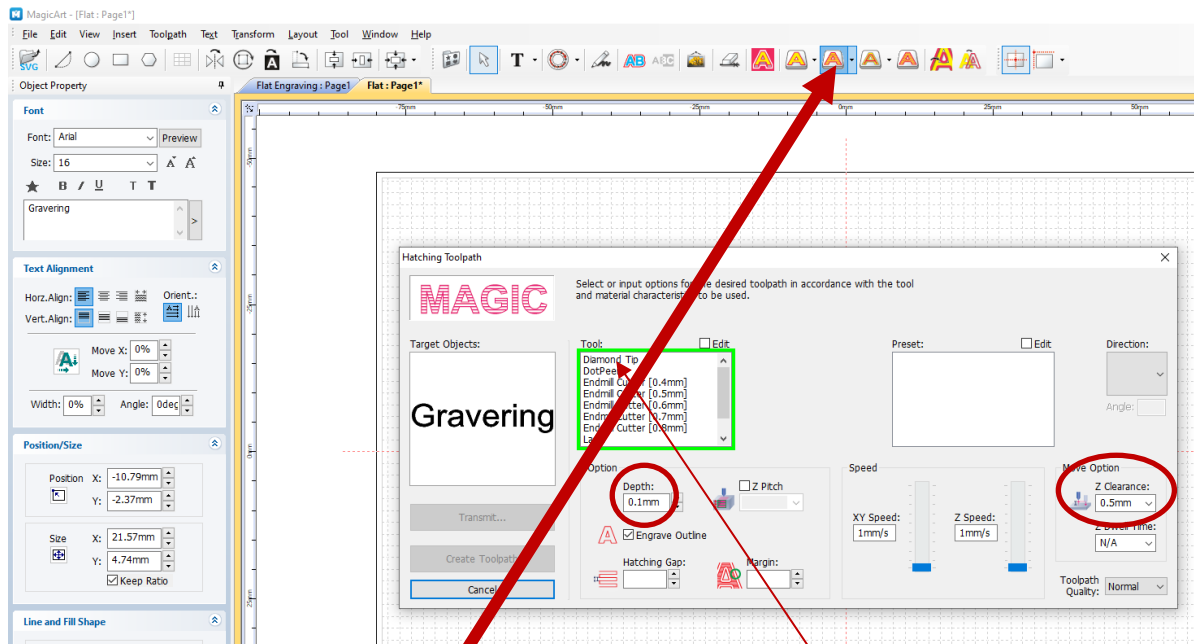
MagicArt - [Flat : Page1*]

File Edit View Insert Toolpath Text Transform Layout Tool Window Help

SVG AB ABC

Object Property

Font

Font: Arial Preview

Size: 16

B I U T T

Gravering

Text Alignment

Horz.Align: Orient.:

Vert.Align:

Move X: 0%

Move Y: 0%

Width: 0% Angle: 0deg

Position/Size

Position X: -10.79mm

Y: -2.37mm

Size X: 21.57mm

Y: 4.74mm

Keep Ratio

Line and Fill Shape

Flat Engraving : Page1 Flat : Page1*

75mm 50mm 25mm 0mm 25mm 50mm

Hatching Toolpath

MAGIC

Select or input options fo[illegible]e desired toolpath in accordance with the tool and material characteris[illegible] to be used.

Target Objects:

Gravering

Transmit...

Create Toolpath

Cancel

Tool: Edit

Diamond Tip
DotPee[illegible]
Endmill Cutter [0.4mm]
Endmill C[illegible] [0.5mm]
Endmill C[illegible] [0.6mm]
Endm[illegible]utter [0.7mm]
End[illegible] Cutter [0.8mm]
La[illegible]

Option

Depth:
0.1mm

Z Pitch

Engrave Outline

Hatching Gap:

Margin:

Preset: Edit

Speed

XY Speed:
1mm/s

Z Speed:
1mm/s

Direction:

Angle:

Move Option

Z Clearance:
0.5mm

Z Dwell Time:
N/A

Toolpath Quality: Normal